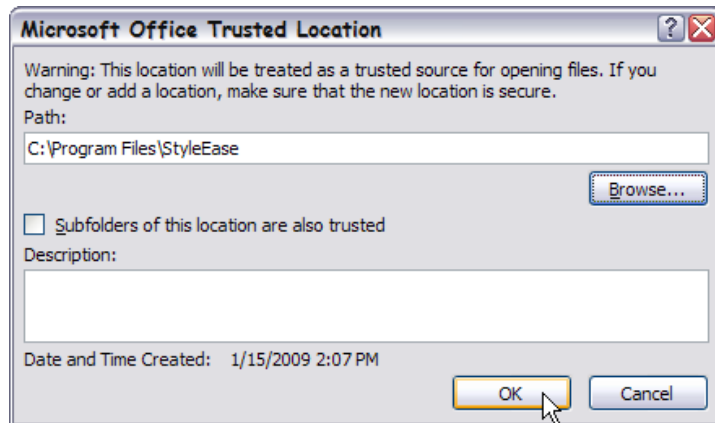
Microsoft Office Trusted Location

Warning: This location will be treated as a trusted source for opening files. If you change or add a location, make sure that the new location is secure.

Path:

C:\Program Files\StyleEase

Browse...

Subfolders of this location are also trusted

Description:

Date and Time Created: 1/15/2009 2:07 PM

OK

Cancel